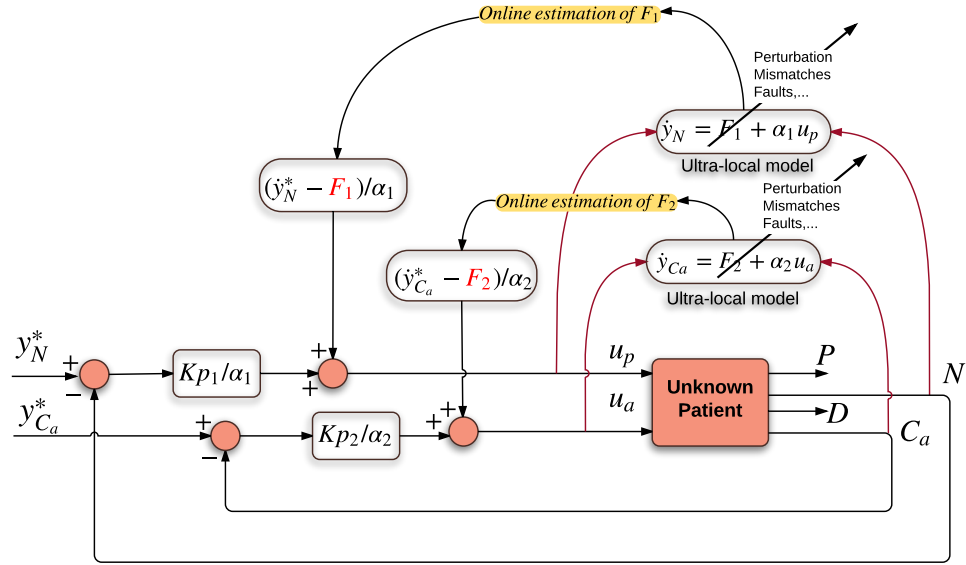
Online estimation of $F_1$

Perturbation
Mismatches
Faults,...

$\dot{y}_N = F_1 + \alpha_1 u_p$
Ultra-local model

$(\dot{y}_N^* - F_1)/\alpha_1$

Online estimation of $F_2$

Perturbation
Mismatches
Faults,...

$(\dot{y}_{C_a}^* - F_2)/\alpha_2$

$\dot{y}_{Ca} = F_2 + \alpha_2 u_a$
Ultra-local model

$y_N^*$
+
−
$Kp_1/\alpha_1$
+
+
$u_p$
Unknown Patient
$P$
$N$
$y_{C_a}^*$
+
−
$Kp_2/\alpha_2$
+
+
$u_a$
$D$
$C_a$